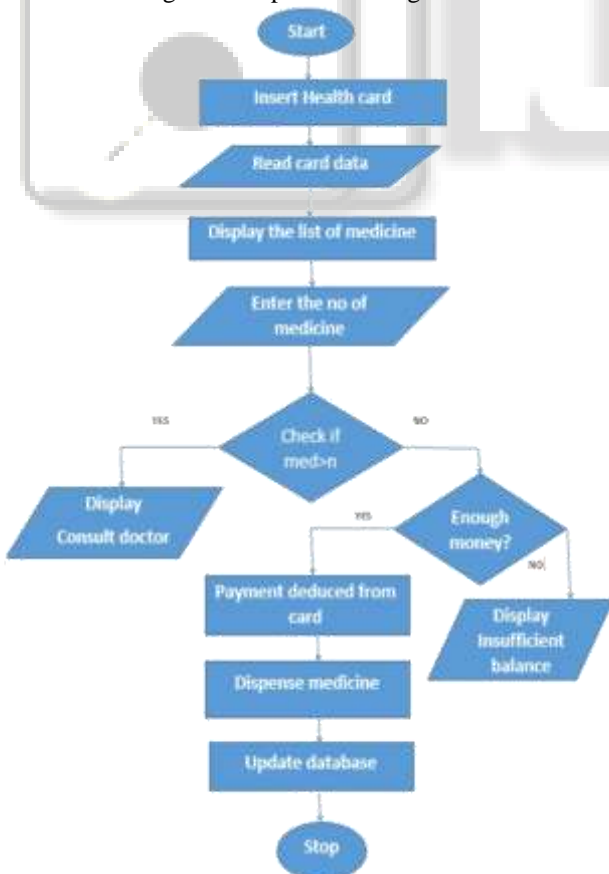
Start

Insert Health card

Read card data

Display the list of medicine

Enter the no of medicine

YES

Check if med>n

NO

Display Consult doctor

YES

Enough money?

NO

Payment deduced from card

Display Insufficient balance

Dispense medicine

Update database

Stop